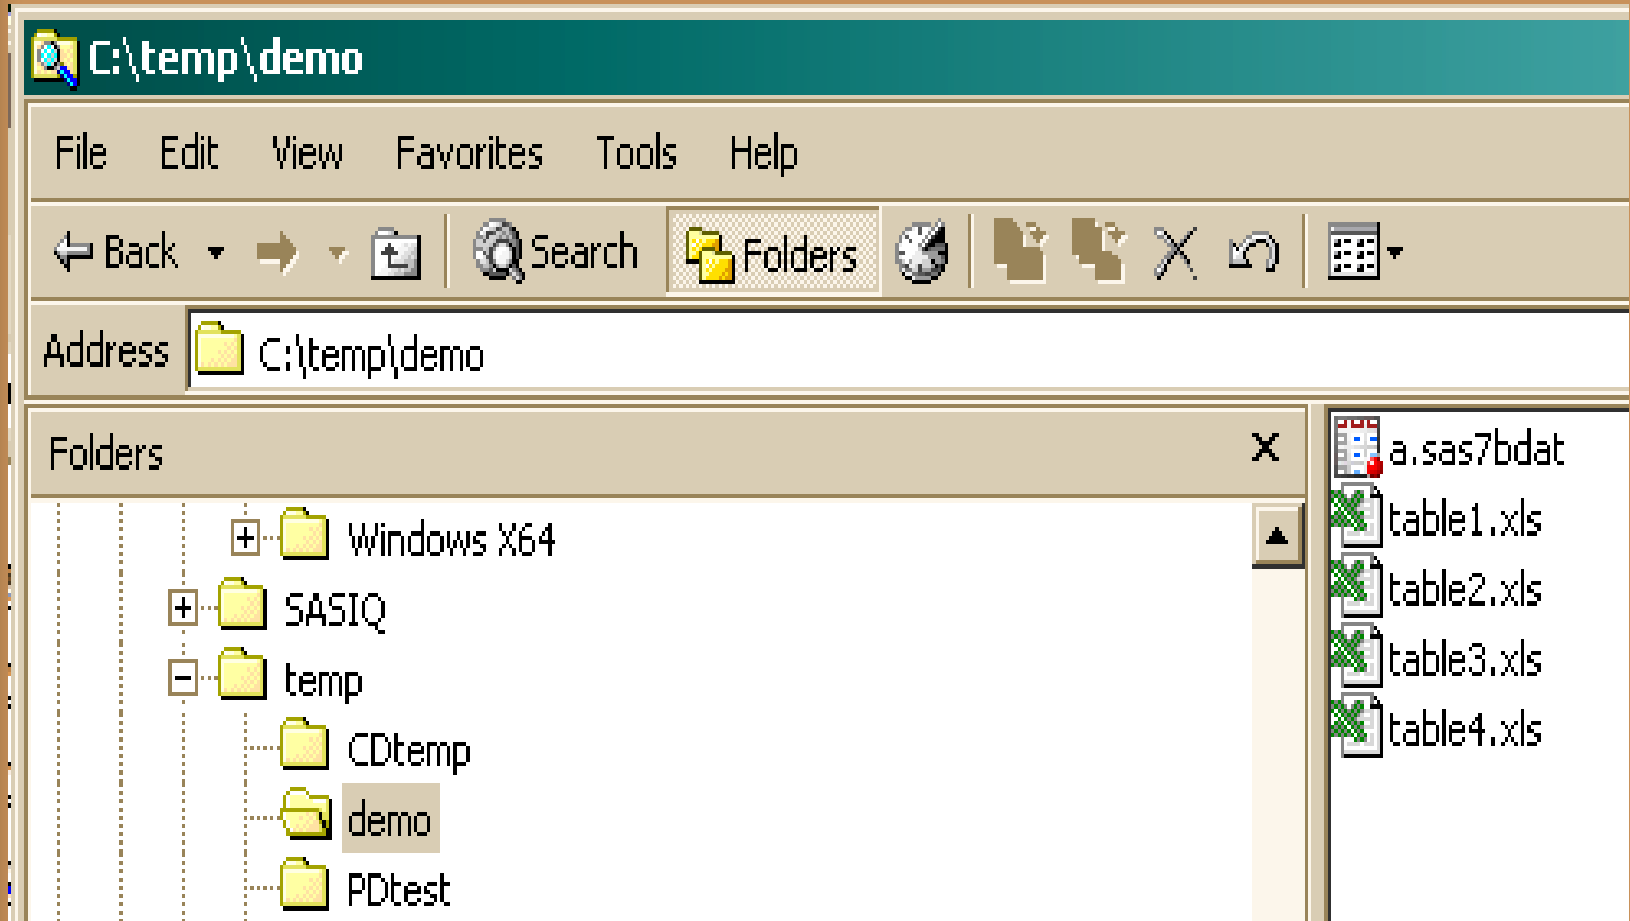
C:\temp\demo

File Edit View Favorites Tools Help

Back Search Folders

Address C:\temp\demo

Folders

Windows X64
SASIQ
temp
CDtemp
demo
PDtest

a.sas7bdat
table1.xls
table2.xls
table3.xls
table4.xls